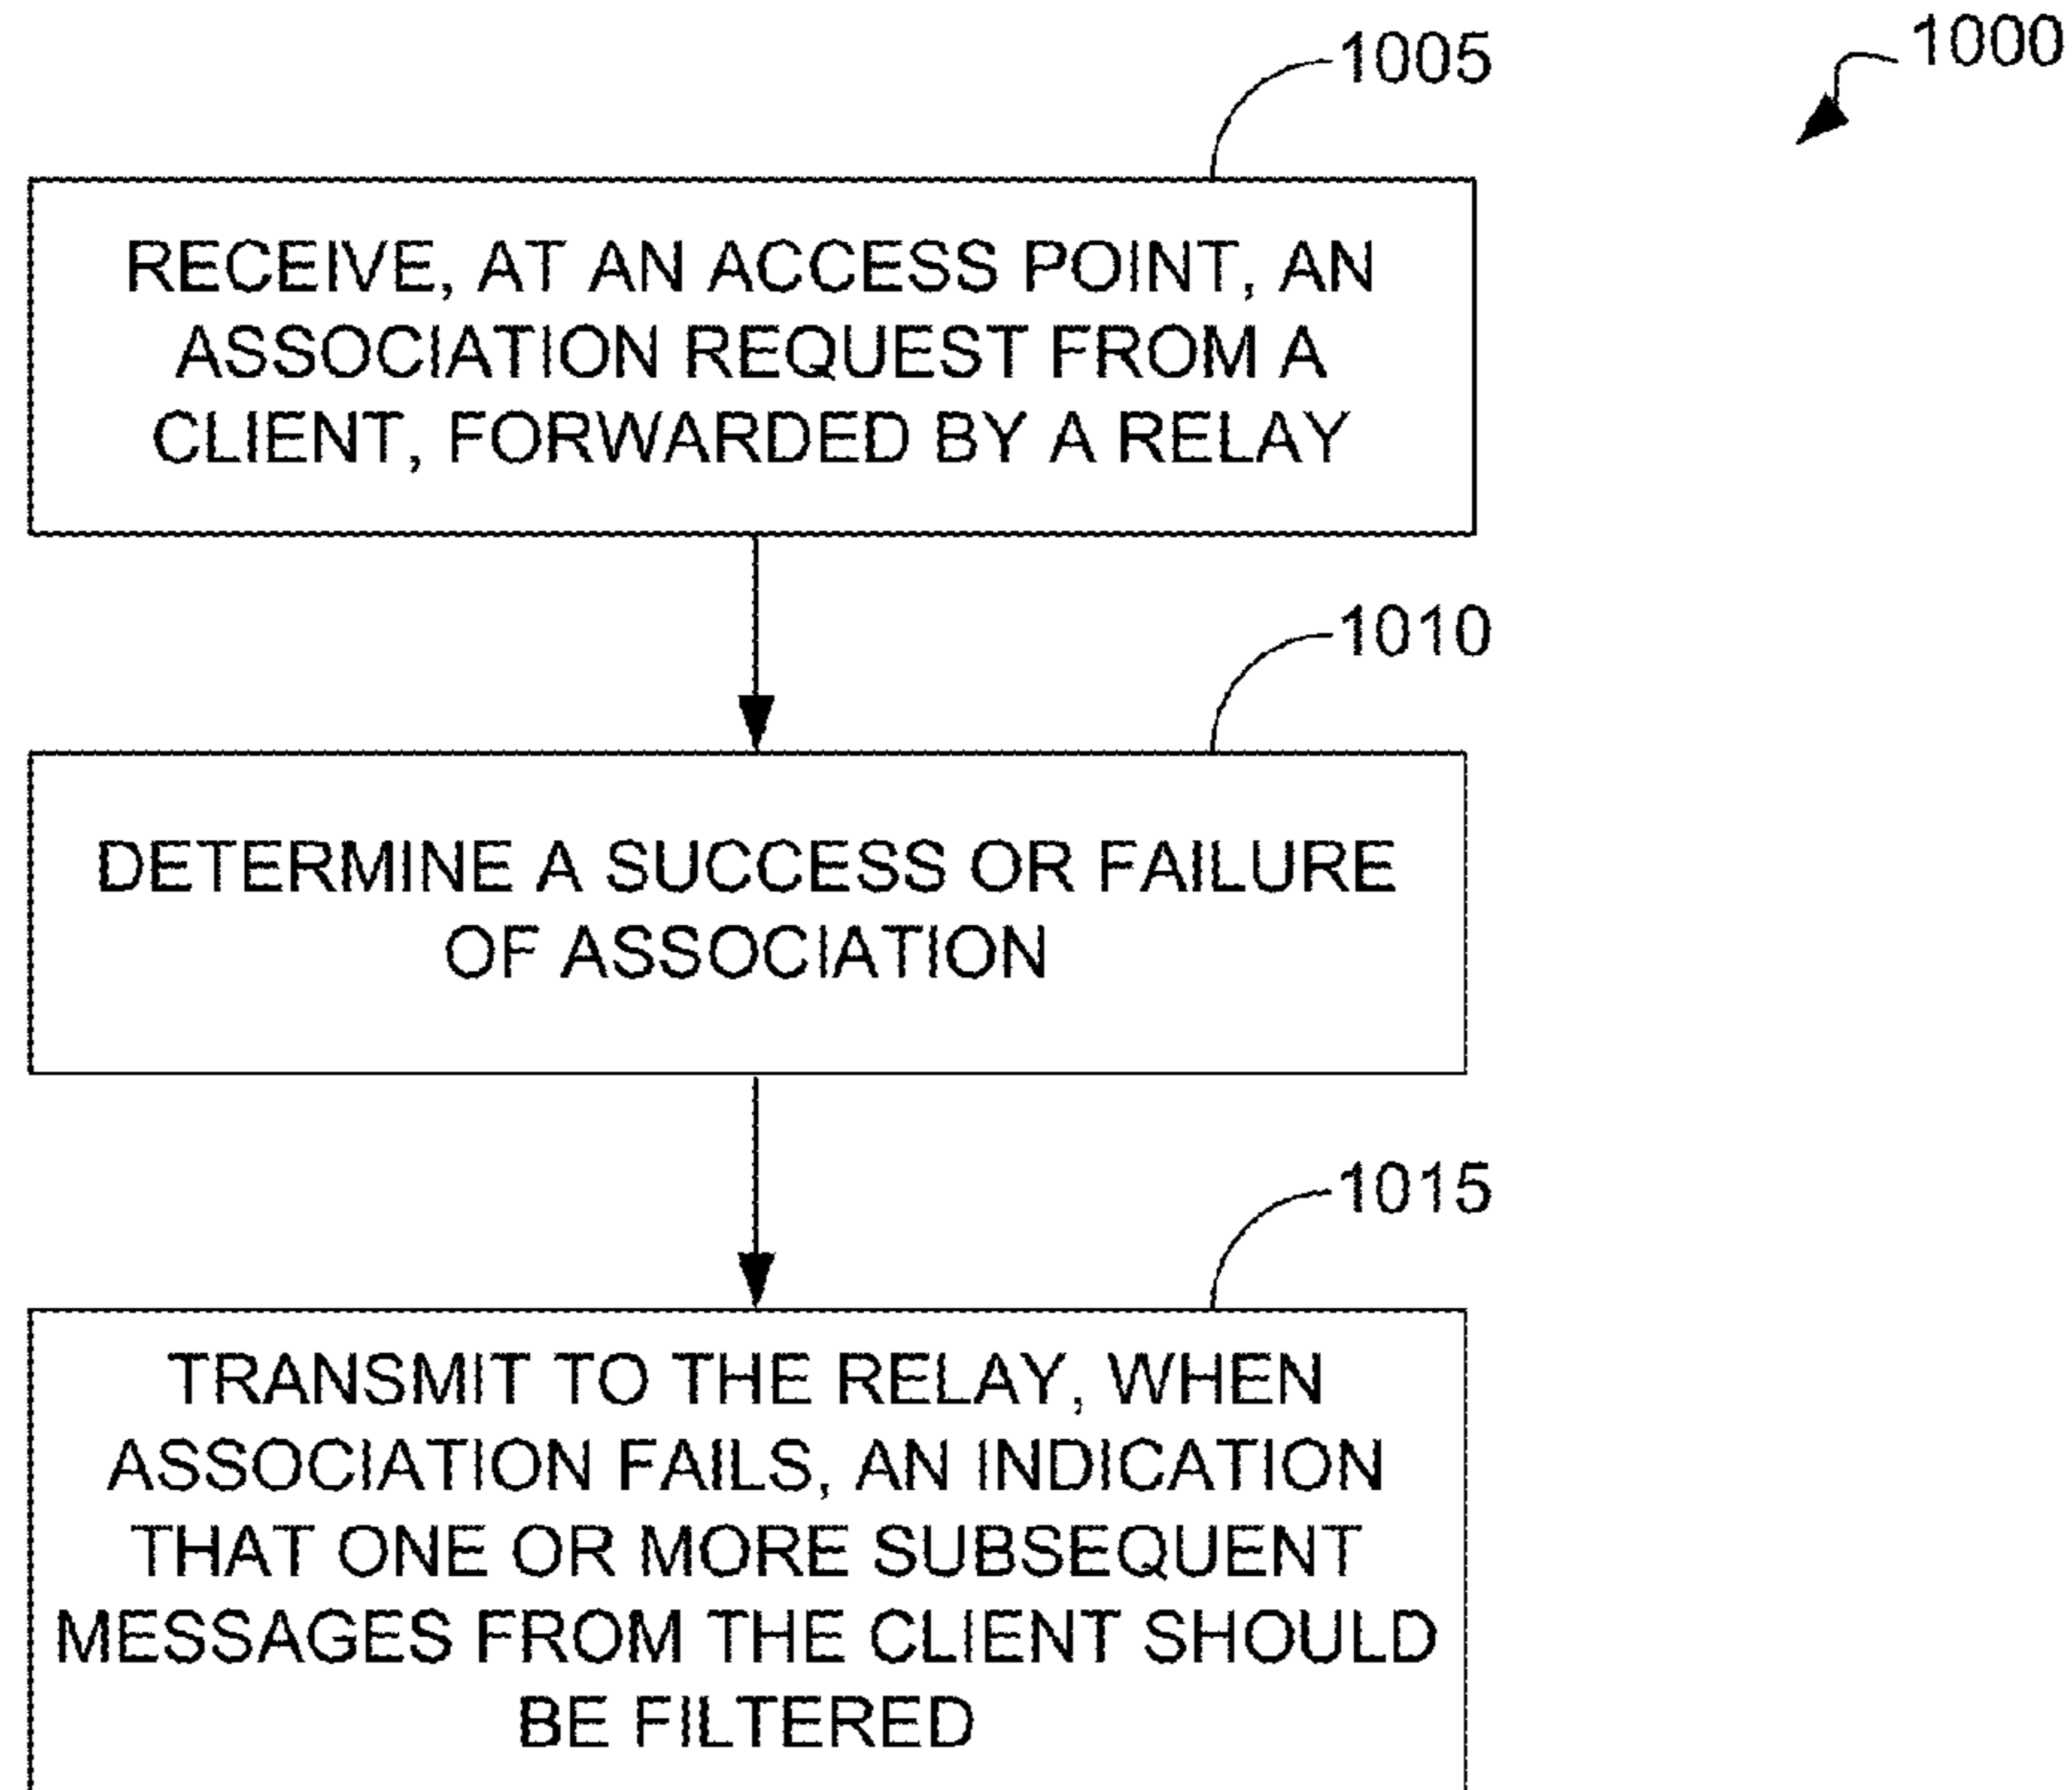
1000

1005

RECEIVE, AT AN ACCESS POINT, AN ASSOCIATION REQUEST FROM A CLIENT, FORWARDED BY A RELAY

1010

DETERMINE A SUCCESS OR FAILURE OF ASSOCIATION

1015

TRANSMIT TO THE RELAY, WHEN ASSOCIATION FAILS, AN INDICATION THAT ONE OR MORE SUBSEQUENT MESSAGES FROM THE CLIENT SHOULD BE FILTERED